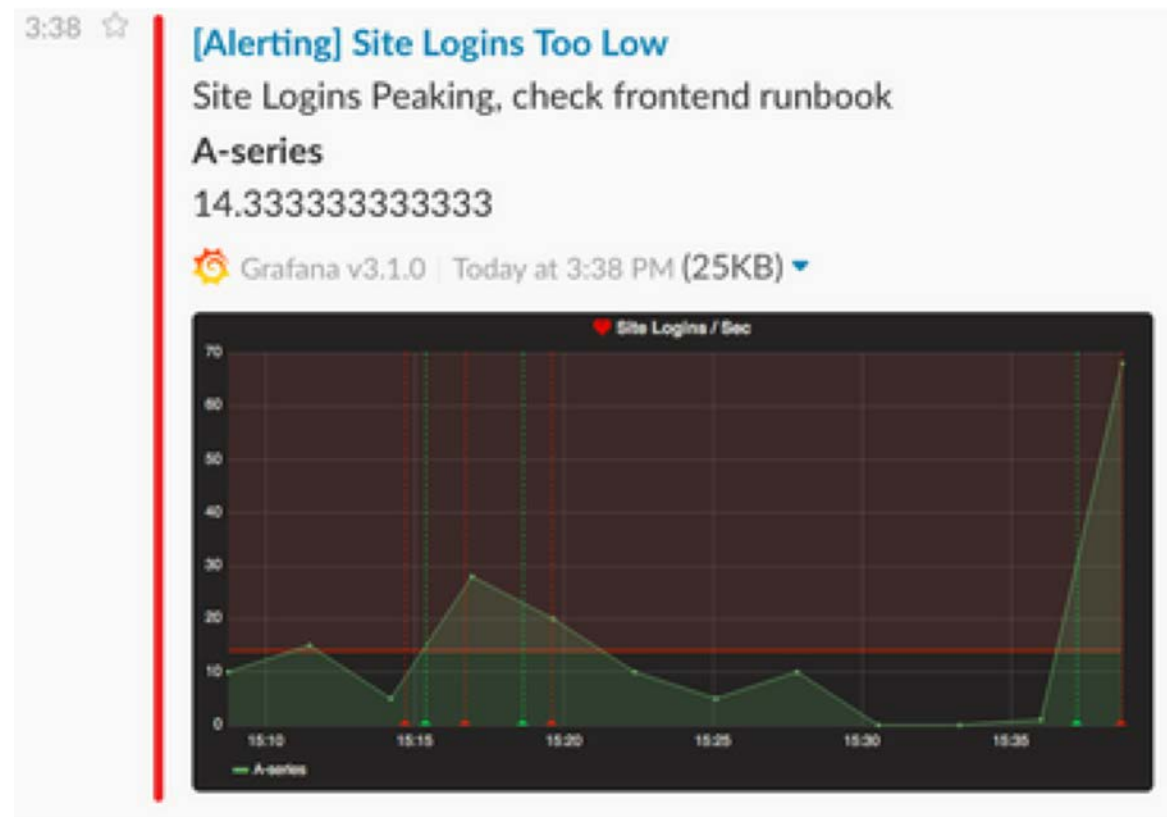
3:38

[Alerting] Site Logins Too Low

Site Logins Peaking, check frontend runbook

A-series

14.333333333333

Grafana v3.1.0 | Today at 3:38 PM (25KB)

Site Logins / Sec

70
60
50
40
30
20
10
0

15:10 15:15 15:20 15:25 15:30 15:35

A-series